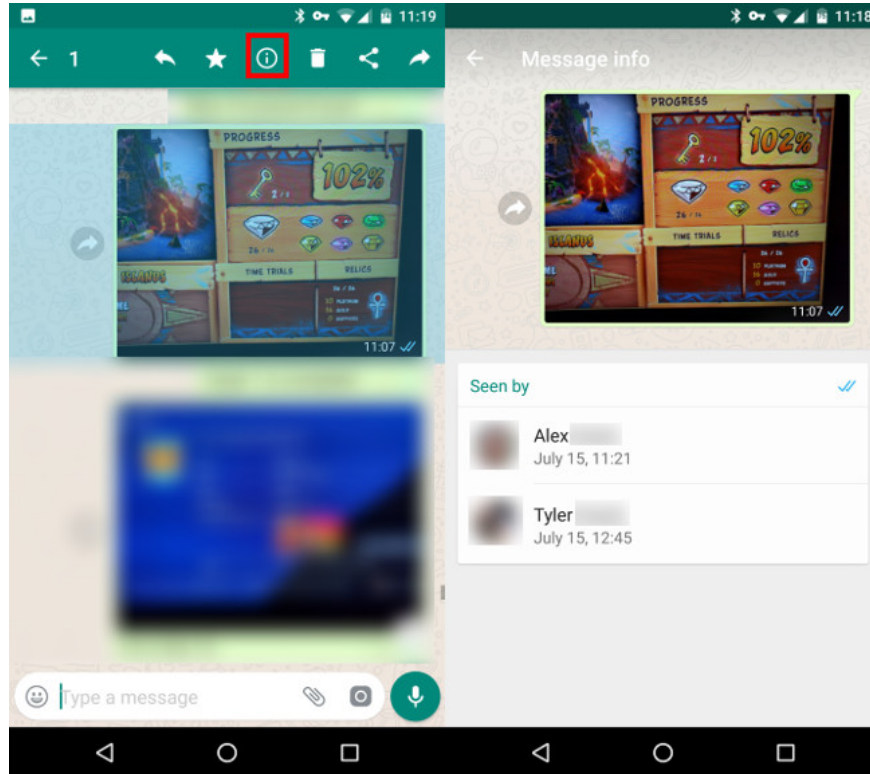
11:19

1

PROGRESS

2 / 3

102%

26 / 26

ISLANDS

TIME TRIALS

RELICS

11:07

Type a message

11:18

Message info

PROGRESS

2 / 3

102%

26 / 26

ISLANDS

TIME TRIALS

RELICS

11:07

Seen by

Alex

July 15, 11:21

Tyler

July 15, 12:45